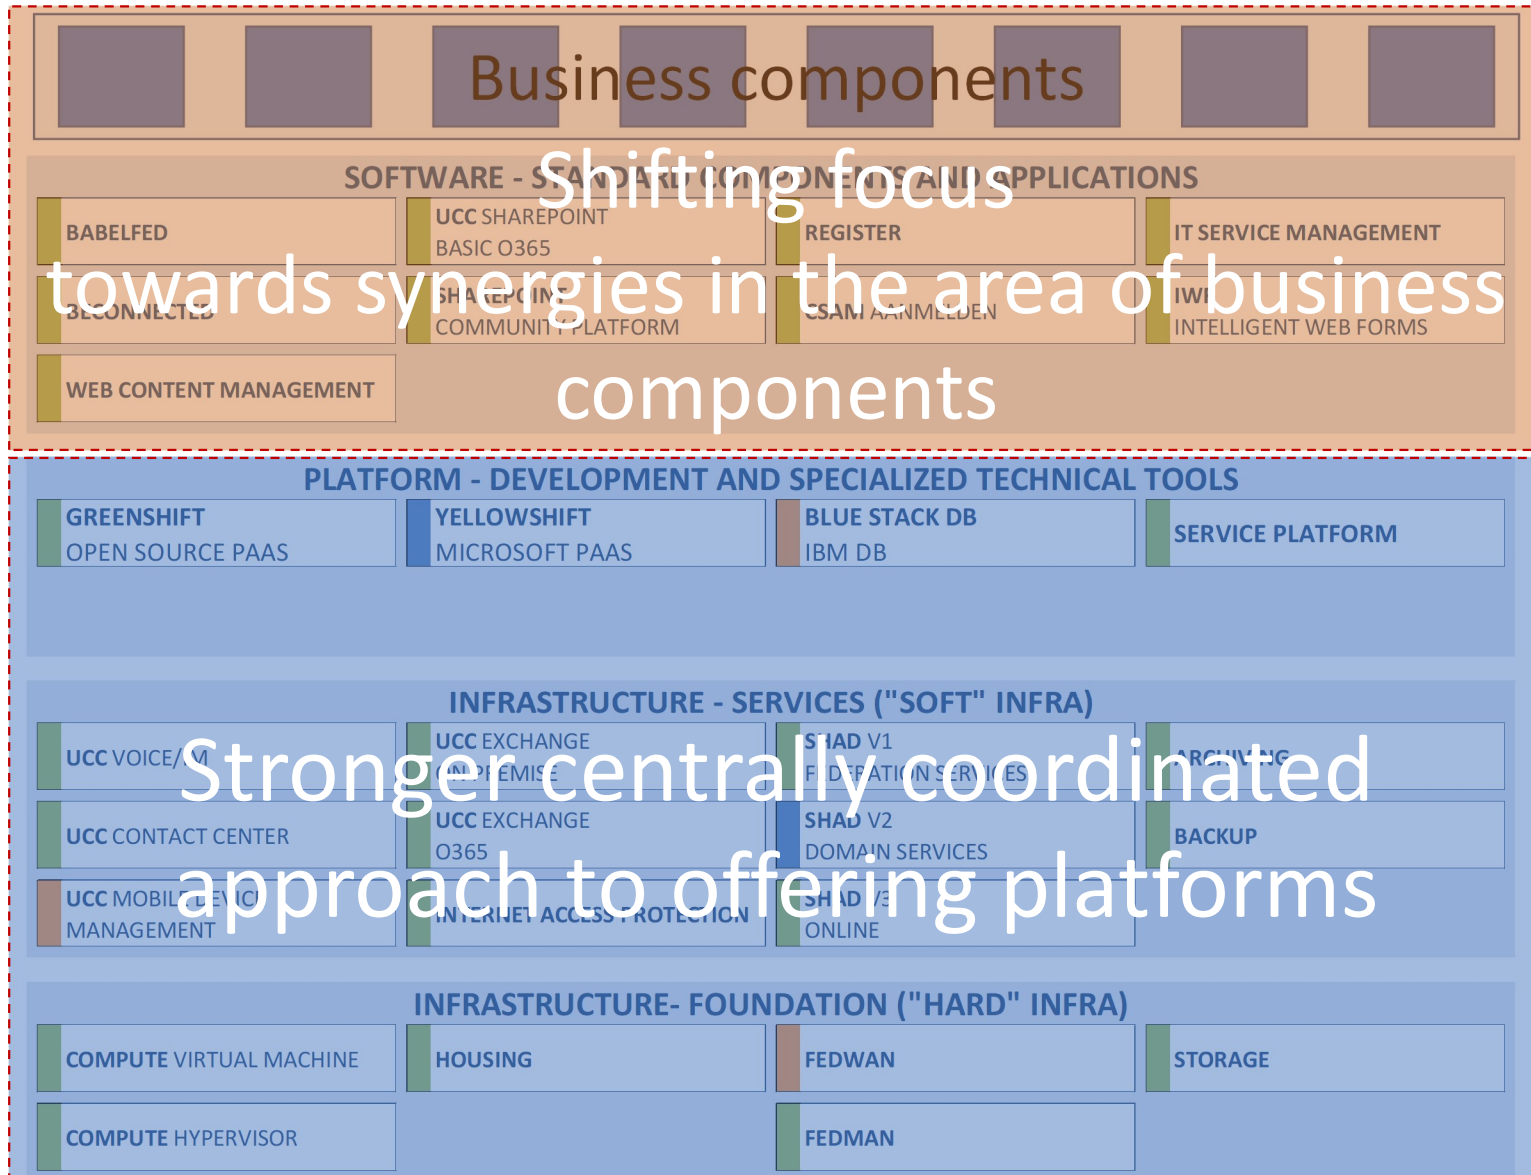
Business components

SOFTWARE - STANDARD COMPONENTS AND APPLICATIONS

Shifting focus towards synergies in the area of business components

BABELFED

UCC SHAREPOINT BASIC O365

REGISTER

IT SERVICE MANAGEMENT

BECONNECTED

SHAREPOINT COMMUNITY PLATFORM

CSAM AANMELDEN

IWF INTELLIGENT WEB FORMS

WEB CONTENT MANAGEMENT

PLATFORM - DEVELOPMENT AND SPECIALIZED TECHNICAL TOOLS

GREENSHIFT OPEN SOURCE PAAS

YELLOWSHIFT MICROSOFT PAAS

BLUE STACK DB IBM DB

SERVICE PLATFORM

INFRASTRUCTURE - SERVICES ("SOFT" INFRA)

Stronger centrally coordinated approach to offering platforms

UCC VOICE/IM

UCC EXCHANGE ON PREMISE

SHAD V1 FEDERATION SERVICES

ARCHIVING

UCC CONTACT CENTER

UCC EXCHANGE O365

SHAD V2 DOMAIN SERVICES

BACKUP

UCC MOBILE DEVICE MANAGEMENT

INTERNET ACCESS PROTECTION

SHAD V3 ONLINE

INFRASTRUCTURE- FOUNDATION ("HARD" INFRA)

COMPUTE VIRTUAL MACHINE

HOUSING

FEDWAN

STORAGE

COMPUTE HYPERVISOR

FEDMAN